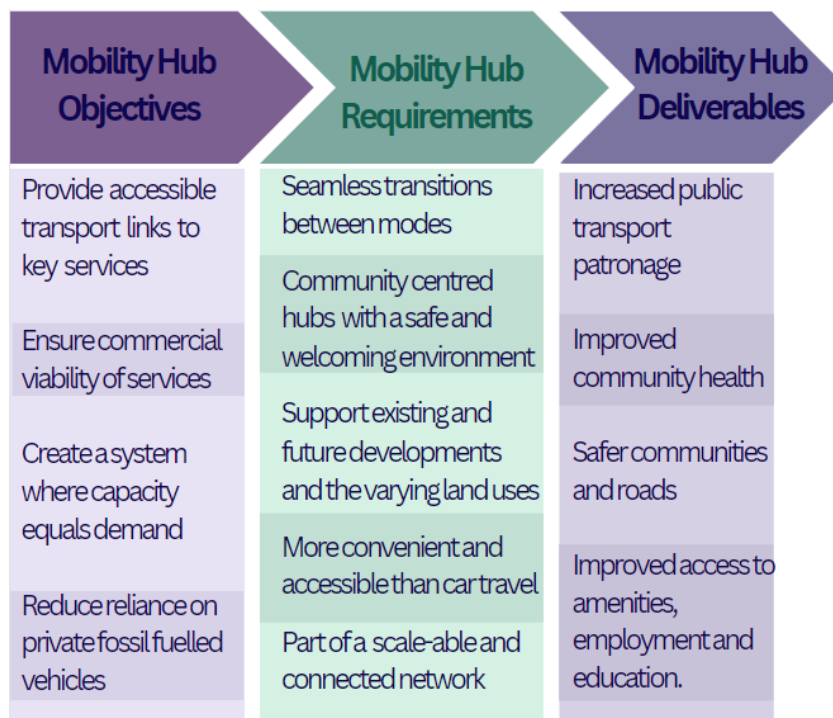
Mobility Hub Objectives

Provide accessible transport links to key services

Ensure commercial viability of services

Create a system where capacity equals demand

Reduce reliance on private fossil fuelled vehicles

Mobility Hub Requirements

Seamless transitions between modes

Community centred hubs with a safe and welcoming environment

Support existing and future developments and the varying land uses

More convenient and accessible than car travel

Part of a scale-able and connected network

Mobility Hub Deliverables

Increased public transport patronage

Improved community health

Safer communities and roads

Improved access to amenities, employment and education.